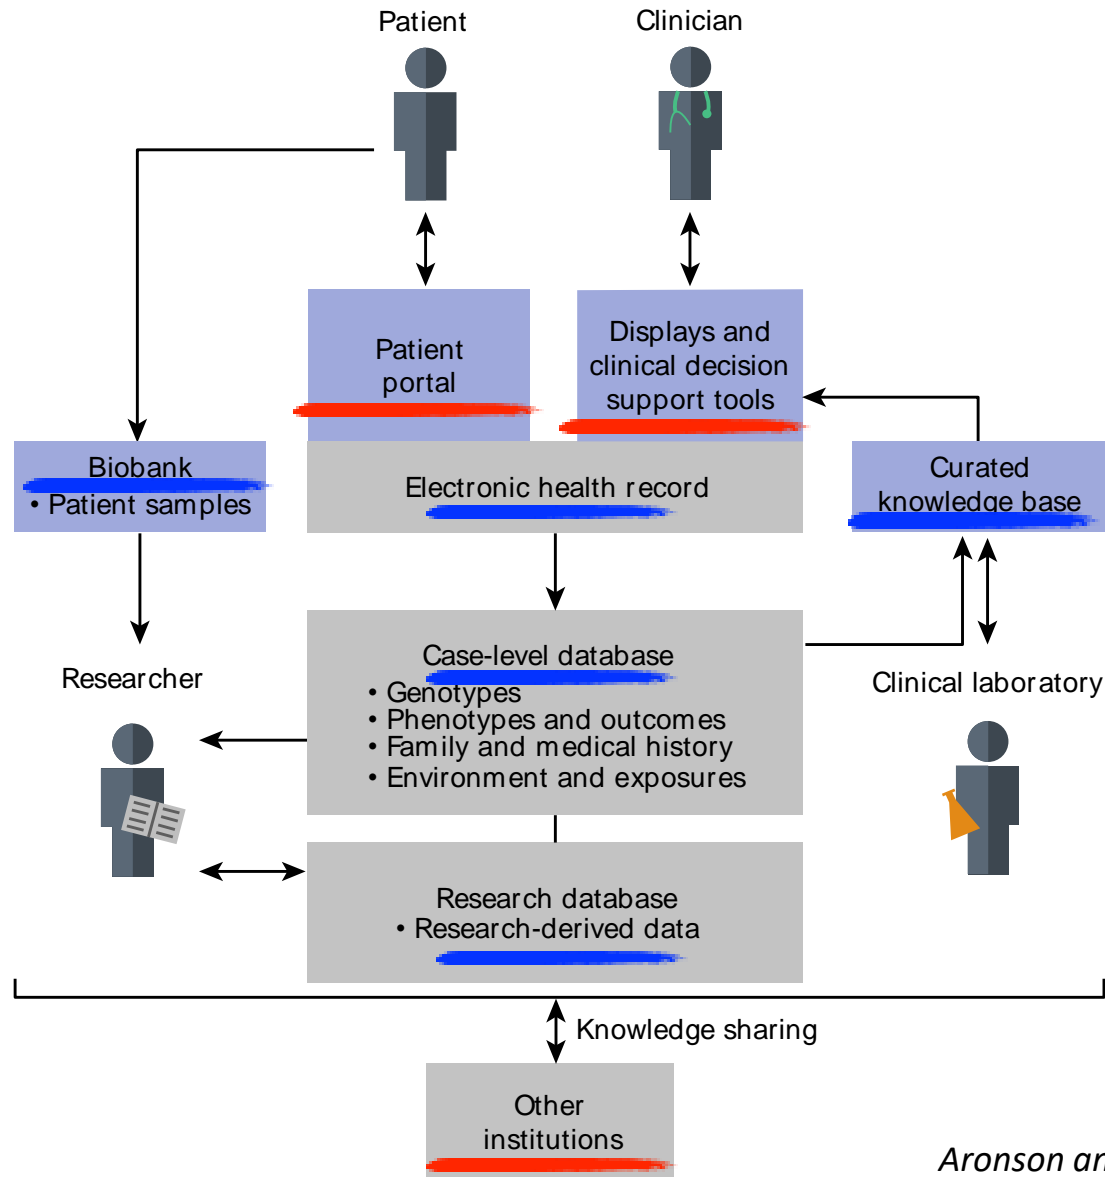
Patient

Clinician

Patient portal

Displays and clinical decision support tools

Biobank
• Patient samples

Electronic health record

Curated knowledge base

Case-level database
• Genotypes
• Phenotypes and outcomes
• Family and medical history
• Environment and exposures

Researcher

Clinical laboratory

Research database
• Research-derived data

Knowledge sharing

Other institutions

Aronson an